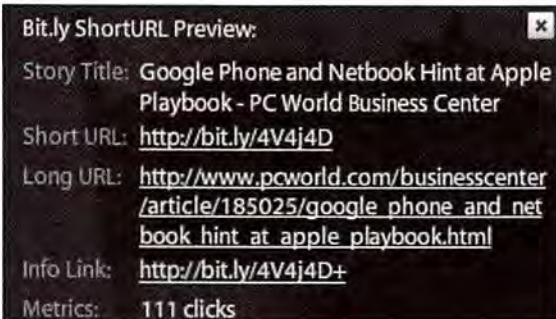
Bit.ly ShortURL Preview:

×

Story Title: Google Phone and Netbook Hint at Apple Playbook - PC World Business Center

Short URL: http://bit.ly/4V4j4D

Long URL: http://www.pcworld.com/businesscenter/article/185025/google_phone_and_netbook_hint_at_apple_playbook.html

Info Link: http://bit.ly/4V4j4D+

Metrics: 111 clicks